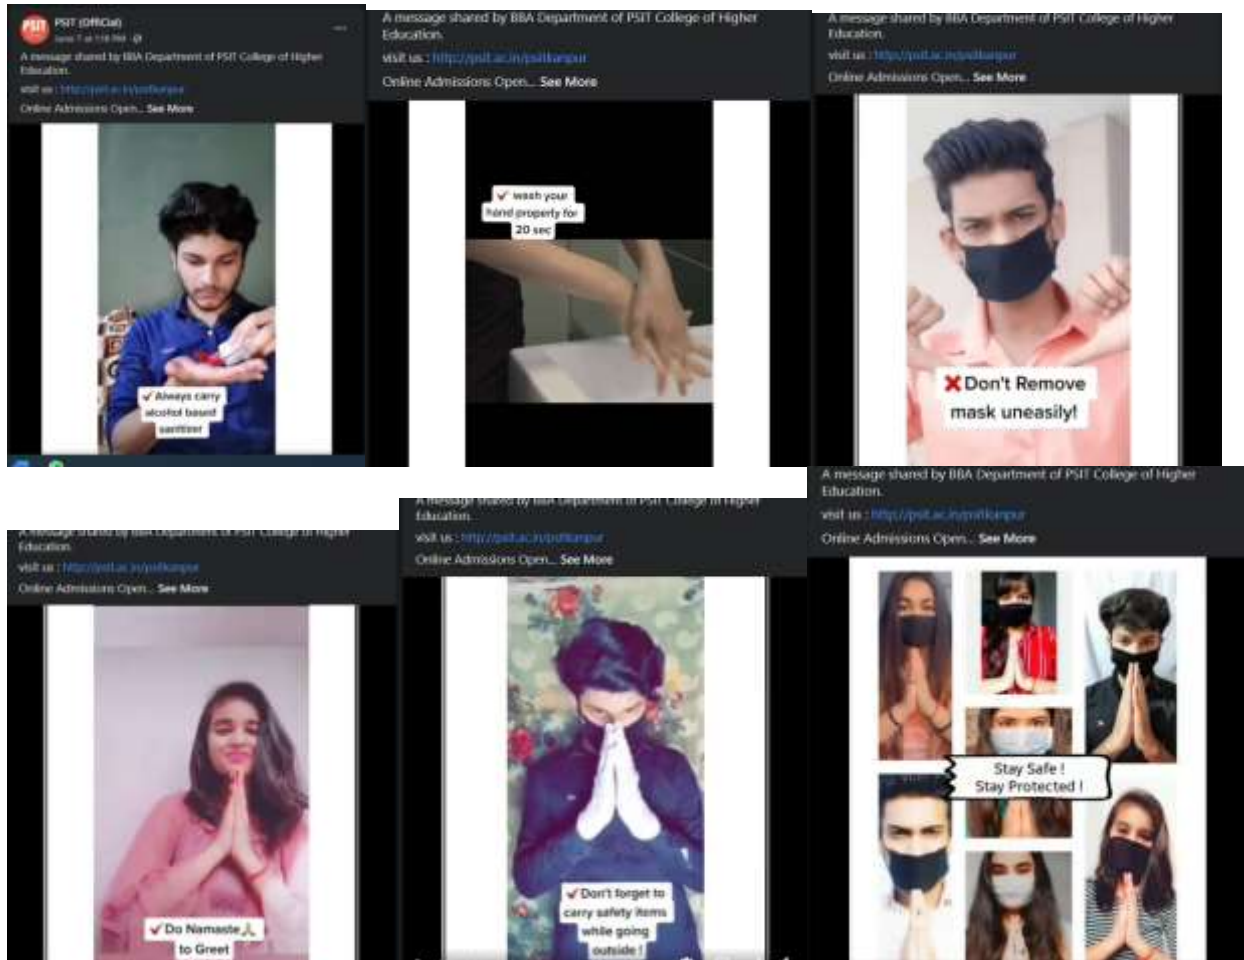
PSIT
PSIT (Official)
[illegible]
A message shared by BBA Department of PSIT College of Higher Education.
visit us : http://psit.ac.in/psitkanpur
Online Admissions Open... See More

✔ Always carry alcohol based sanitizer

A message shared by BBA Department of PSIT College of Higher Education.
visit us : http://psit.ac.in/psitkanpur
Online Admissions Open... See More

✔ wash your hand properly for 20 sec

A message shared by BBA Department of PSIT College of Higher Education.
visit us : http://psit.ac.in/psitkanpur
Online Admissions Open... See More

✖ Don't Remove mask uneasily!

A message shared by BBA Department of PSIT College of Higher Education.
visit us : http://psit.ac.in/psitkanpur
Online Admissions Open... See More

✔ Do Namaste🙏 to Greet

A message shared by BBA Department of PSIT College of Higher Education.
visit us : http://psit.ac.in/psitkanpur
Online Admissions Open... See More

✔ Don't forget to carry safety items while going outside !

A message shared by BBA Department of PSIT College of Higher Education.
visit us : http://psit.ac.in/psitkanpur
Online Admissions Open... See More

Stay Safe ! Stay Protected !